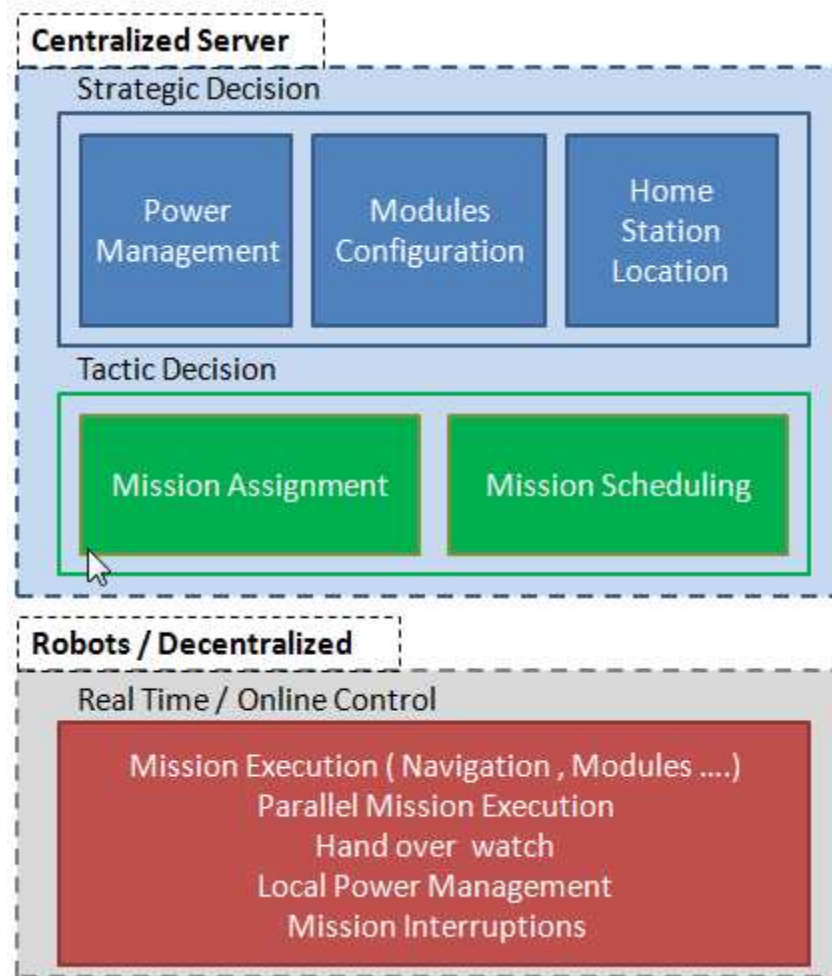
Centralized Server

Strategic Decision

Power Management

Modules Configuration

Home Station Location

Tactic Decision

Mission Assignment

Mission Scheduling

Robots / Decentralized

Real Time / Online Control

Mission Execution ( Navigation , Modules ....)
Parallel Mission Execution
Hand over watch
Local Power Management
Mission Interruptions